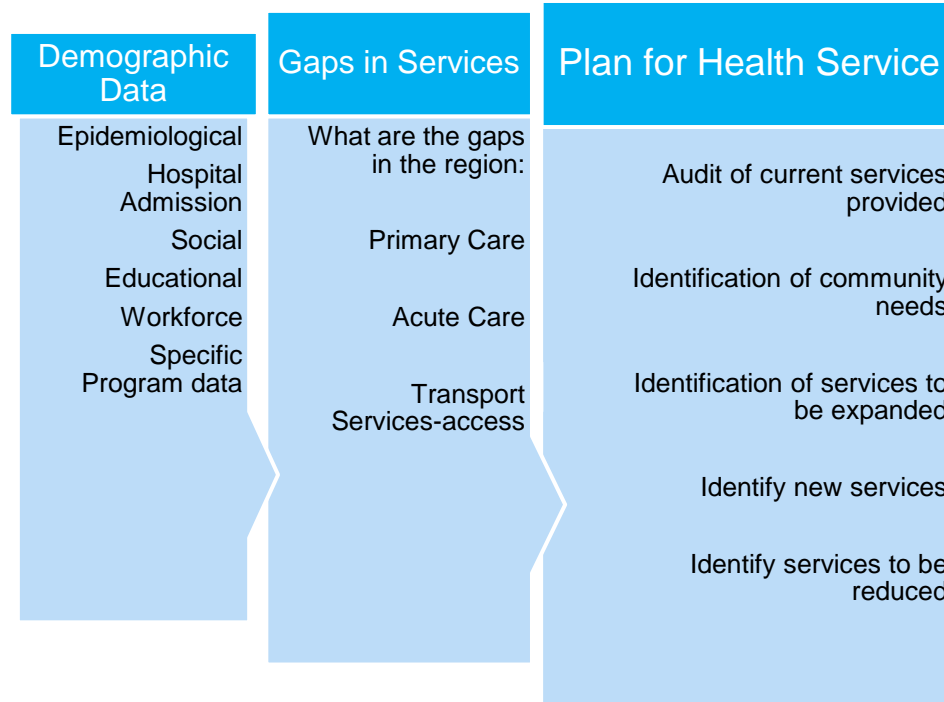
Demographic Data

Epidemiological

Hospital Admission

Social

Educational

Workforce

Specific Program data

Gaps in Services

What are the gaps in the region:

Primary Care

Acute Care

Transport Services-access

Plan for Health Service

Audit of current services provided

Identification of community needs

Identification of services to be expanded

Identify new services

Identify services to be reduced